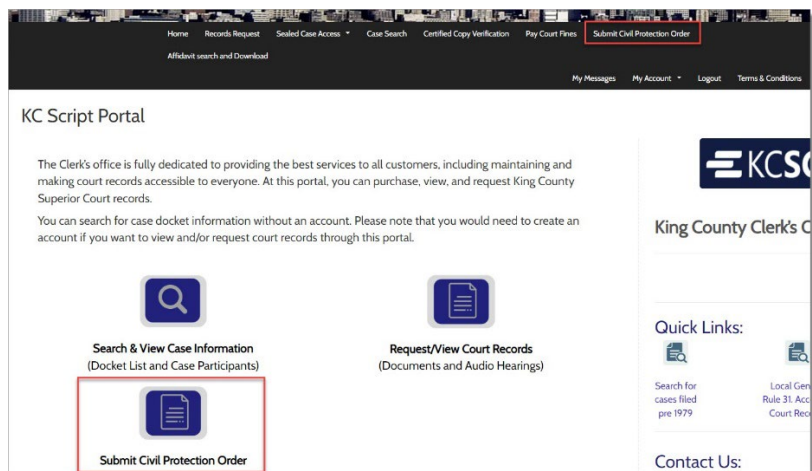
Home Records Request Sealed Case Access Case Search Certified Copy Verification Pay Court Fines Submit Civil Protection Order

Affidavit search and Download

My Messages My Account Logout Terms & Conditions

KC Script Portal

The Clerk's office is fully dedicated to providing the best services to all customers, including maintaining and making court records accessible to everyone. At this portal, you can purchase, view, and request King County Superior Court records.

You can search for case docket information without an account. Please note that you would need to create an account if you want to view and/or request court records through this portal.

Search & View Case Information
(Docket List and Case Participants)

Request/View Court Records
(Documents and Audio Hearings)

Submit Civil Protection Order

KCS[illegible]

King County Clerk's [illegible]

Quick Links:

Search for cases filed pre 1979

Local Gen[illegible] Rule 31. Acc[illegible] Court Rec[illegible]

Contact Us: